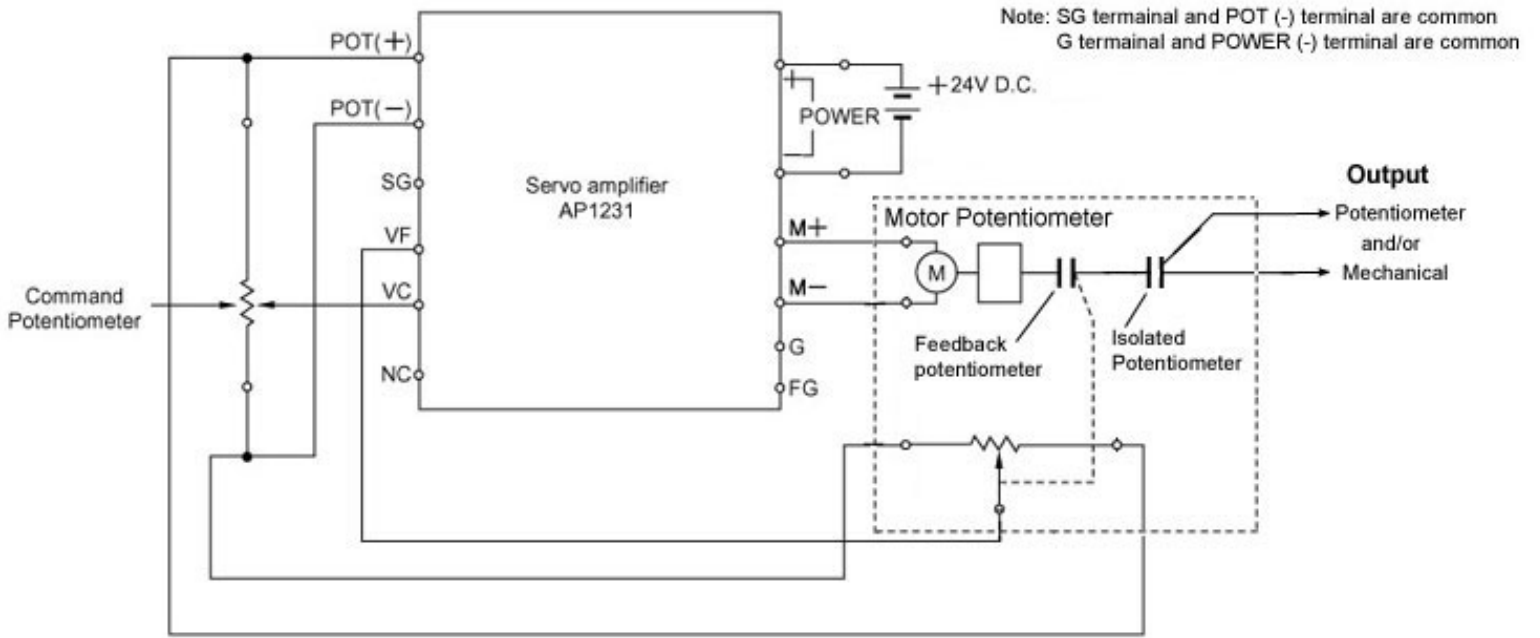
Note: SG termainal and POT (-) terminal are common
G termainal and POWER (-) terminal are common

POT(+)

POT(−)

SG

VF

VC

NC

Servo amplifier
AP1231

+

POWER

−

+24V D.C.

Output

Motor Potentiometer

M+

M−

G

FG

M

Potentiometer
and/or
Mechanical

Command
Potentiometer

Feedback
potentiometer

Isolated
Potentiometer